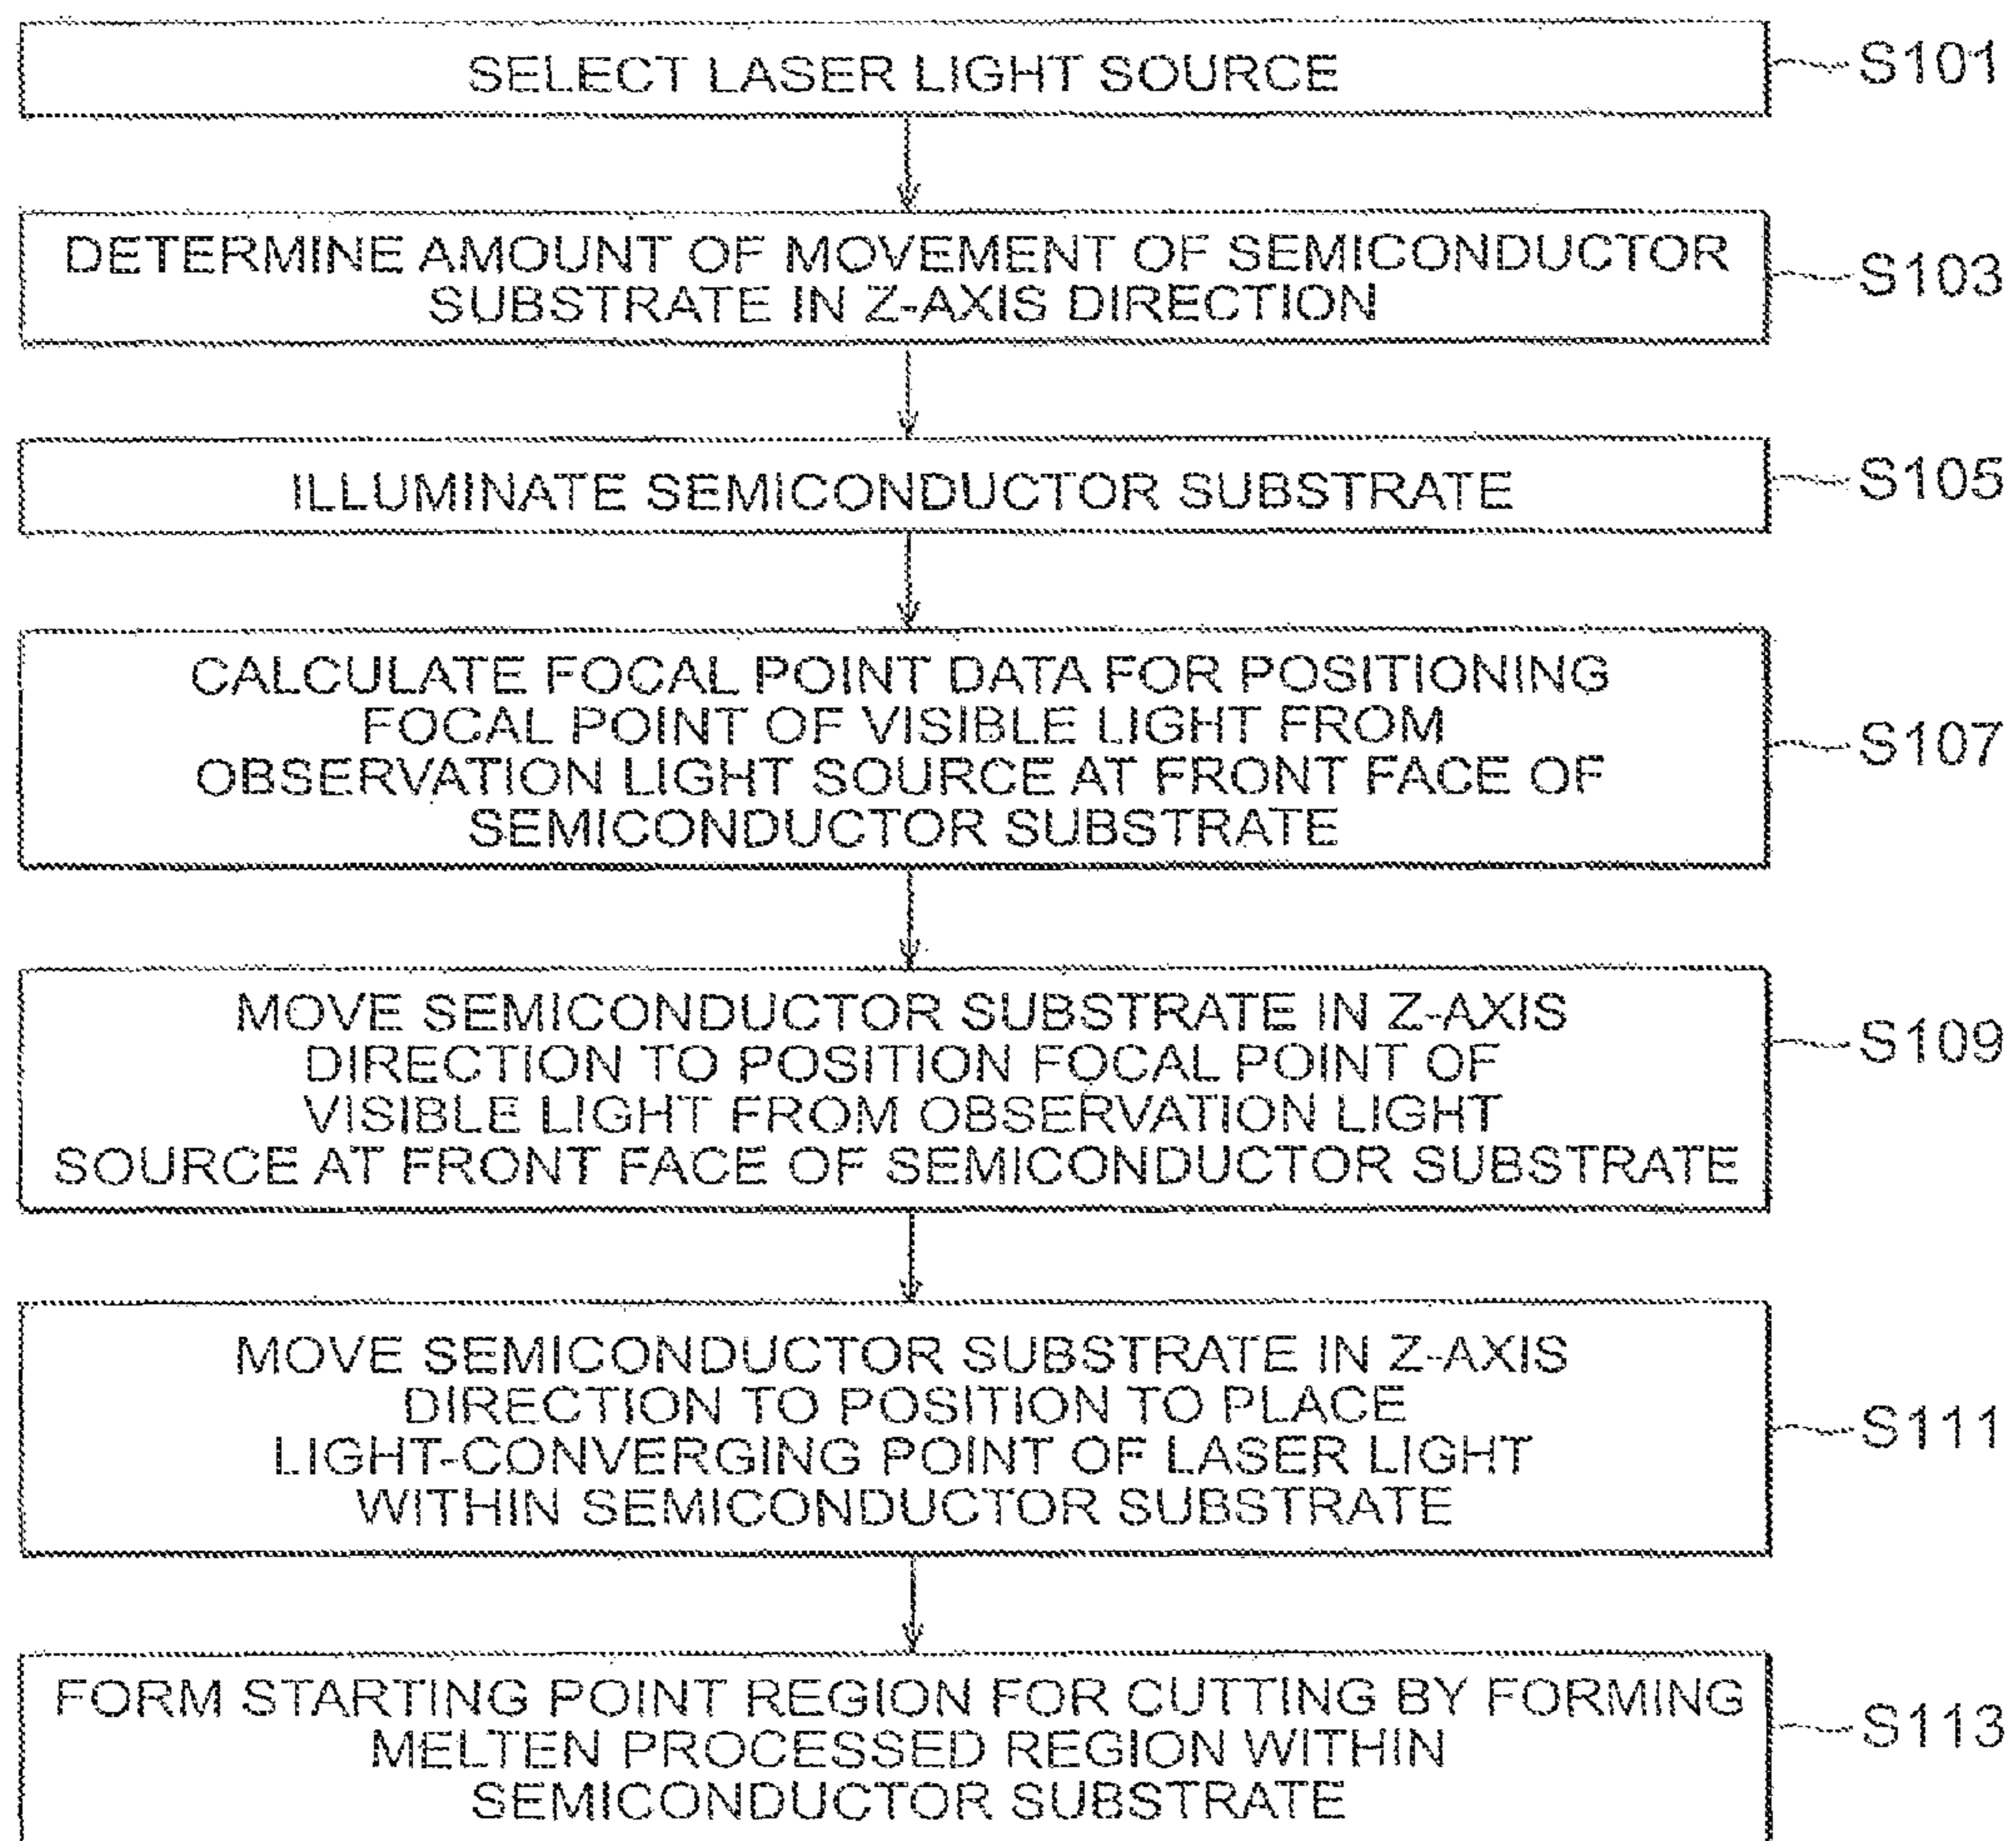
SELECT LASER LIGHT SOURCE
S101

DETERMINE AMOUNT OF MOVEMENT OF SEMICONDUCTOR SUBSTRATE IN Z-AXIS DIRECTION
S103

ILLUMINATE SEMICONDUCTOR SUBSTRATE
S105

CALCULATE FOCAL POINT DATA FOR POSITIONING FOCAL POINT OF VISIBLE LIGHT FROM OBSERVATION LIGHT SOURCE AT FRONT FACE OF SEMICONDUCTOR SUBSTRATE
S107

MOVE SEMICONDUCTOR SUBSTRATE IN Z-AXIS DIRECTION TO POSITION FOCAL POINT OF VISIBLE LIGHT FROM OBSERVATION LIGHT SOURCE AT FRONT FACE OF SEMICONDUCTOR SUBSTRATE
S109

MOVE SEMICONDUCTOR SUBSTRATE IN Z-AXIS DIRECTION TO POSITION TO PLACE LIGHT-CONVERGING POINT OF LASER LIGHT WITHIN SEMICONDUCTOR SUBSTRATE
S111

FORM STARTING POINT REGION FOR CUTTING BY FORMING MELTEN PROCESSED REGION WITHIN SEMICONDUCTOR SUBSTRATE
S113